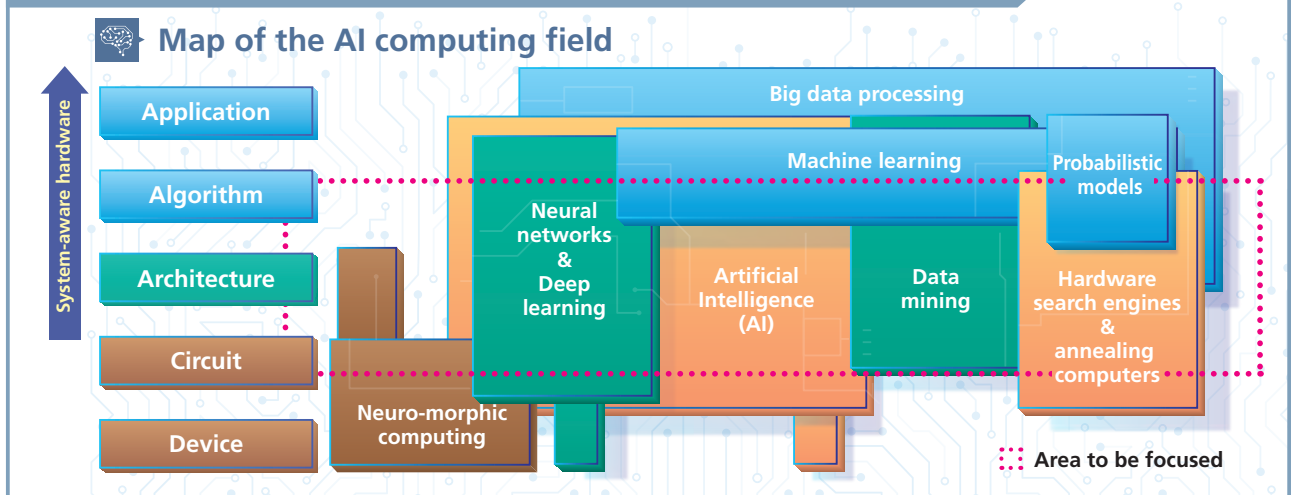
Map of the AI computing field

System-aware hardware

Application

Algorithm

Architecture

Circuit

Device

Big data processing

Machine learning

Probabilistic models

Neural networks & Deep learning

Artificial Intelligence (AI)

Data mining

Hardware search engines & annealing computers

Neuro-morphic computing

Area to be focused